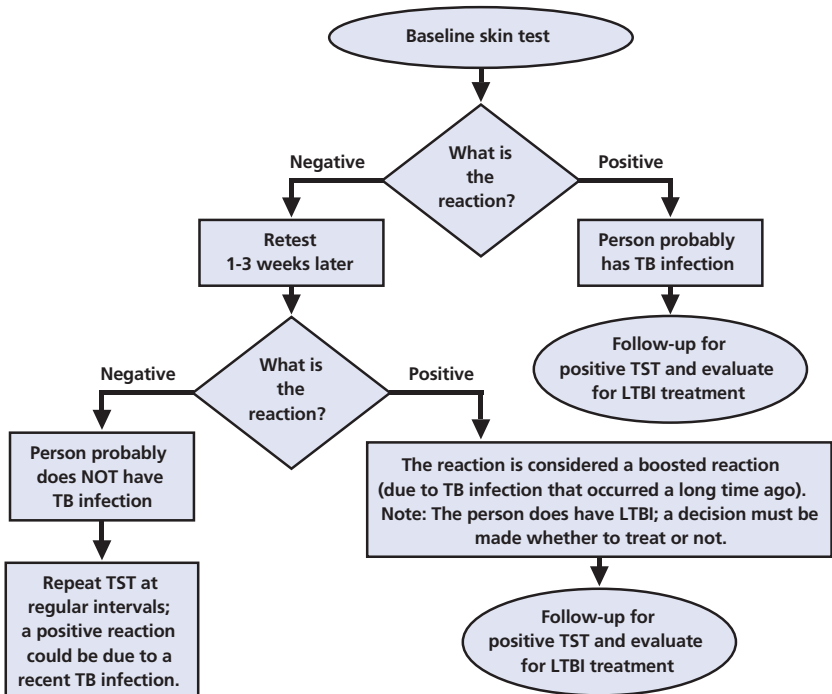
Baseline skin test

What is the reaction?

Negative

Positive

Retest 1-3 weeks later

Person probably has TB infection

Follow-up for positive TST and evaluate for LTBI treatment

What is the reaction?

Negative

Positive

Person probably does NOT have TB infection

The reaction is considered a boosted reaction (due to TB infection that occurred a long time ago). Note: The person does have LTBI; a decision must be made whether to treat or not.

Repeat TST at regular intervals; a positive reaction could be due to a recent TB infection.

Follow-up for positive TST and evaluate for LTBI treatment